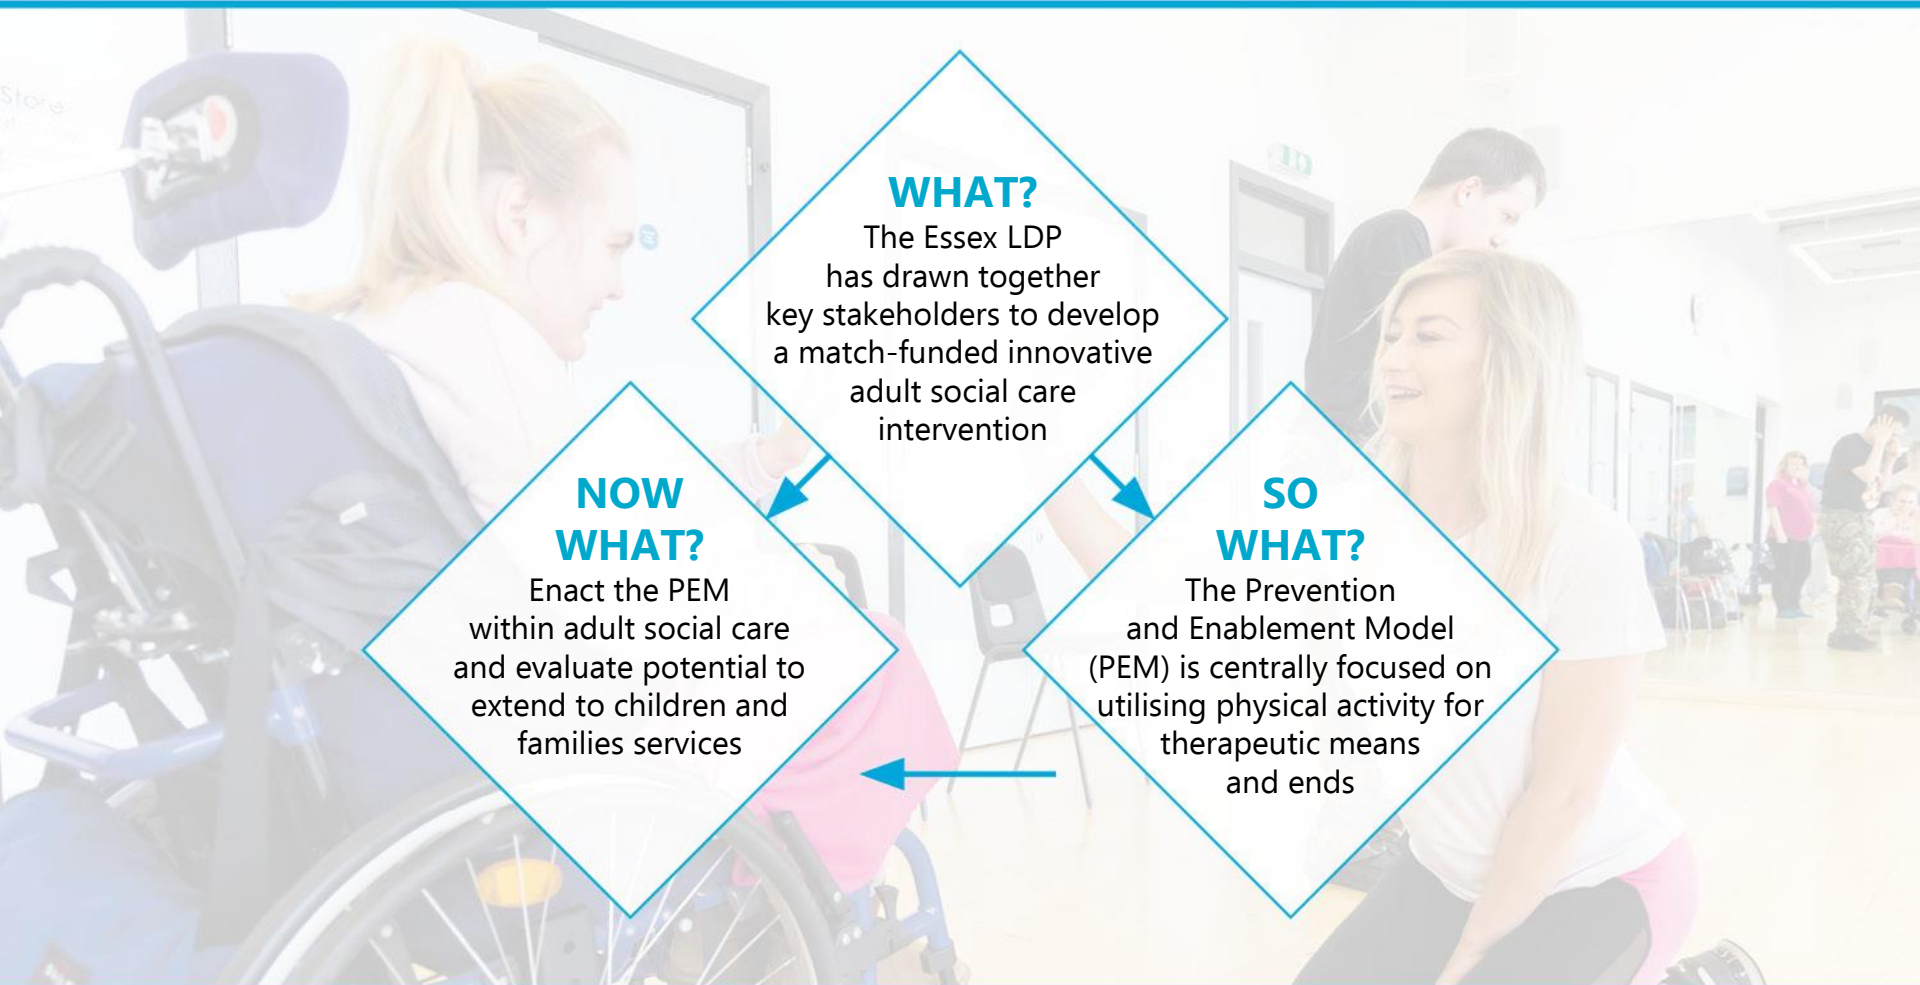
WHAT?
The Essex LDP has drawn together key stakeholders to develop a match-funded innovative adult social care intervention

SO WHAT?
The Prevention and Enablement Model (PEM) is centrally focused on utilising physical activity for therapeutic means and ends

NOW WHAT?
Enact the PEM within adult social care and evaluate potential to extend to children and families services